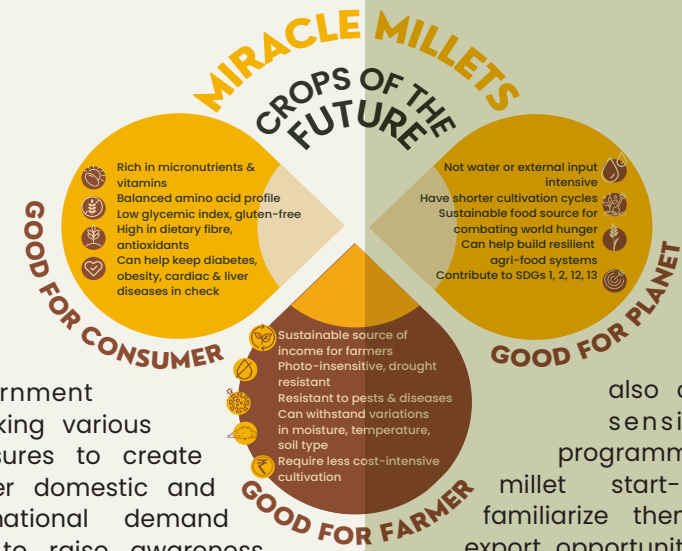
MIRACLE MILLETS

CROPS OF THE FUTURE

Rich in micronutrients & vitamins
Balanced amino acid profile
Low glycemic index, gluten-free
High in dietary fibre, antioxidants
Can help keep diabetes, obesity, cardiac & liver diseases in check

GOOD FOR CONSUMER

Not water or external input intensive
Have shorter cultivation cycles
Sustainable food source for combating world hunger
Can help build resilient agri-food systems
Contribute to SDGs 1, 2, 12, 13

GOOD FOR PLANET

Sustainable source of income for farmers
Photo-insensitive, drought resistant
Resistant to pests & diseases
Can withstand variations in moisture, temperature, soil type
Require less cost-intensive cultivation

GOOD FOR FARMER

ernment
king various
sures to create
er domestic and
national demand
to raise awareness

also c
sensi
programm
millet start-
familiarize then
export opportunit